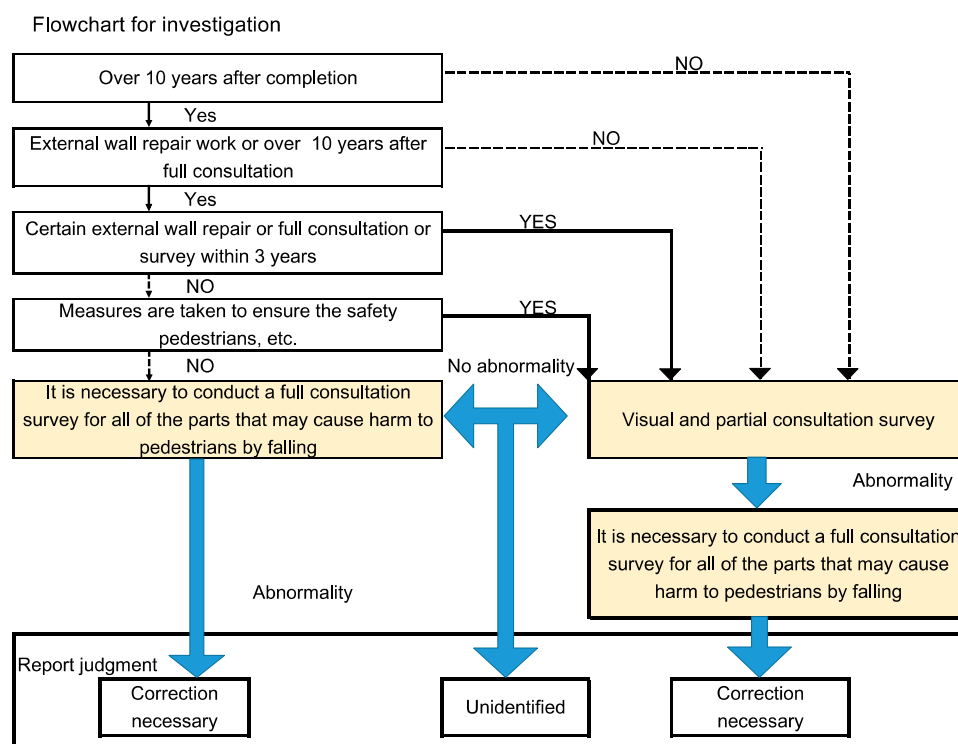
Flowchart for investigation

Over 10 years after completion

NO

Yes

External wall repair work or over 10 years after full consultation

NO

Yes

Certain external wall repair or full consultation or survey within 3 years

YES

NO

Measures are taken to ensure the safety pedestrians, etc.

YES

NO

No abnormality

It is necessary to conduct a full consultation survey for all of the parts that may cause harm to pedestrians by falling

Visual and partial consultation survey

Abnormality

It is necessary to conduct a full consultation survey for all of the parts that may cause harm to pedestrians by falling

Abnormality

Report judgment

Correction necessary

Unidentified

Correction necessary